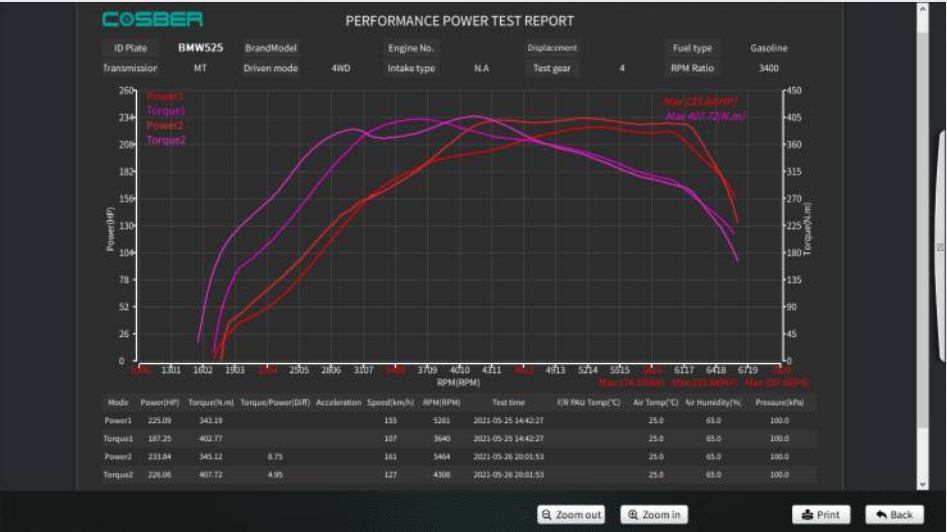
COSBER

PERFORMANCE POWER TEST REPORT

ID Plate BMW525 BrandModel Engine No. Displacement Fuel type Gasoline

Transmission MT Driven mode 4WD Intake type N.A Test gear 4 RPM Ratio 3400

Power1
Torque1
Power2
Torque2

Max 233.84[HP]
Max 407.72[N.m]

260 234 208 182 156 130 104 78 52 26 0

450 405 360 315 270 225 180 135 90 45 0

Power(HP)

Torque(N.m)

1000 1301 1602 1903 2204 2505 2806 3107 3408 3709 4010 4311 4612 4913 5214 5515 5816 6117 6418 6719 7020

RPM(RPM)

Max 174.37[kW] Max 233.84[HP] Max 237.08[PS]

| Mode | Power(HP) | Torque(N.m) | Torque/Power(Diff) | Acceleration | Speed(km/h) | RPM(RPM) | Test time | F/R PAU Temp(°C) | Air Temp(°C) | Air Humidity(%) | Pressure(kPa) |
|---|---|---|---|---|---|---|---|---|---|---|---|
| Power1 | 225.09 | 343.19 | | | 155 | 5281 | 2021-05-25 14:42:27 | | 25.0 | 65.0 | 100.0 |
| Torque1 | 187.25 | 402.77 | | | 107 | 3640 | 2021-05-25 14:42:27 | | 25.0 | 65.0 | 100.0 |
| Power2 | 233.84 | 345.12 | 8.75 | | 161 | 5464 | 2021-05-26 20:01:53 | | 25.0 | 65.0 | 100.0 |
| Torque2 | 226.06 | 407.72 | 4.95 | | 127 | 4308 | 2021-05-26 20:01:53 | | 25.0 | 65.0 | 100.0 |

Zoom out Zoom in Print Back